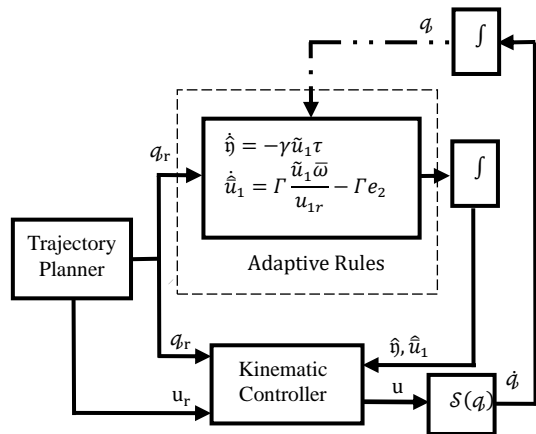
$q$

$\int$

$q_r$

$\dot{\hat{\mathfrak{y}}} = -\gamma \tilde{u}_1 \tau$

$\dot{\hat{u}}_1 = \Gamma \frac{\tilde{u}_1 \bar{\omega}}{u_{1r}} - \Gamma e_2$

$\int$

Trajectory Planner

Adaptive Rules

$q_r$

$\hat{\mathfrak{y}}, \hat{u}_1$

Kinematic Controller

$u_r$

u

$\mathcal{S}(q)$

$\dot{q}$